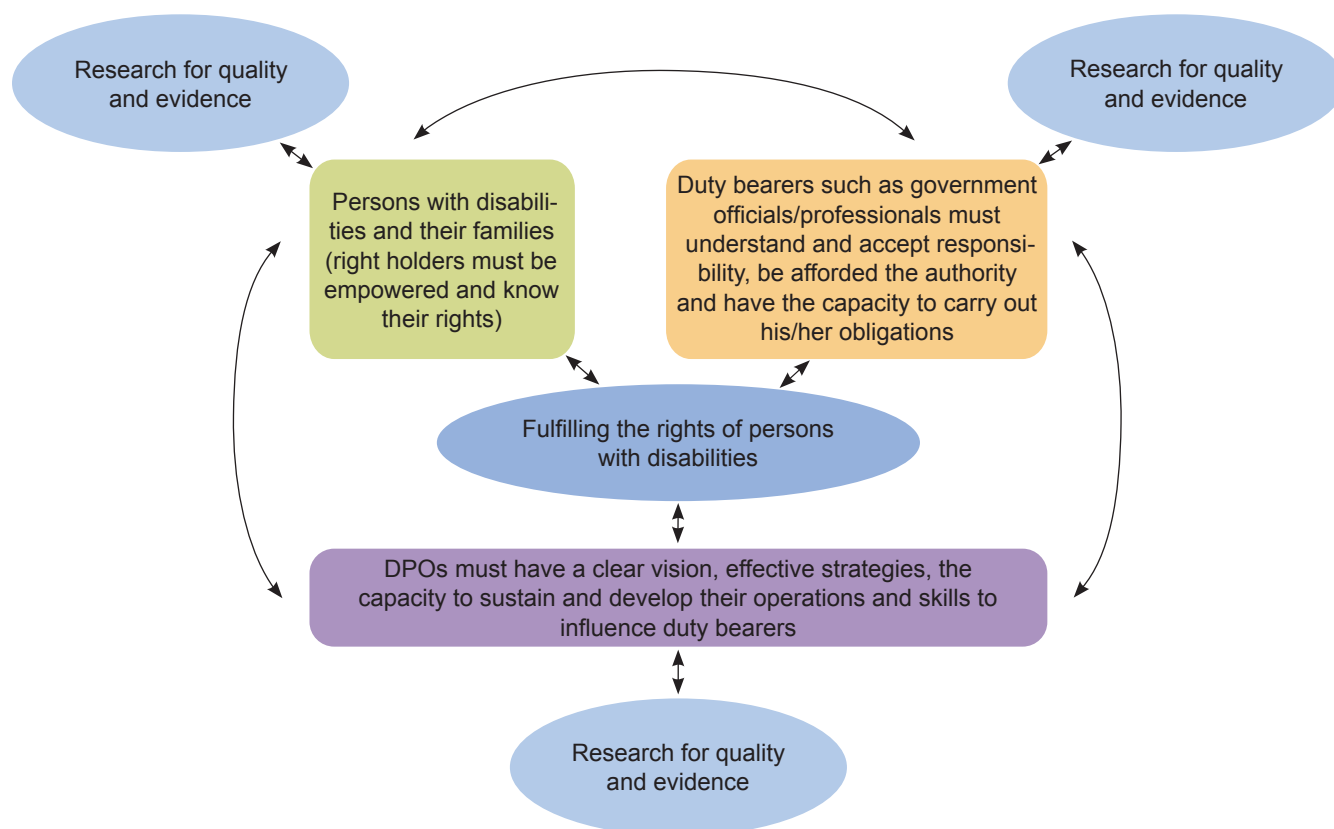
Research for quality and evidence

Research for quality and evidence

Persons with disabilities and their families (right holders must be empowered and know their rights)

Duty bearers such as government officials/professionals must understand and accept responsibility, be afforded the authority and have the capacity to carry out his/her obligations

Fulfilling the rights of persons with disabilities

DPOs must have a clear vision, effective strategies, the capacity to sustain and develop their operations and skills to influence duty bearers

Research for quality and evidence